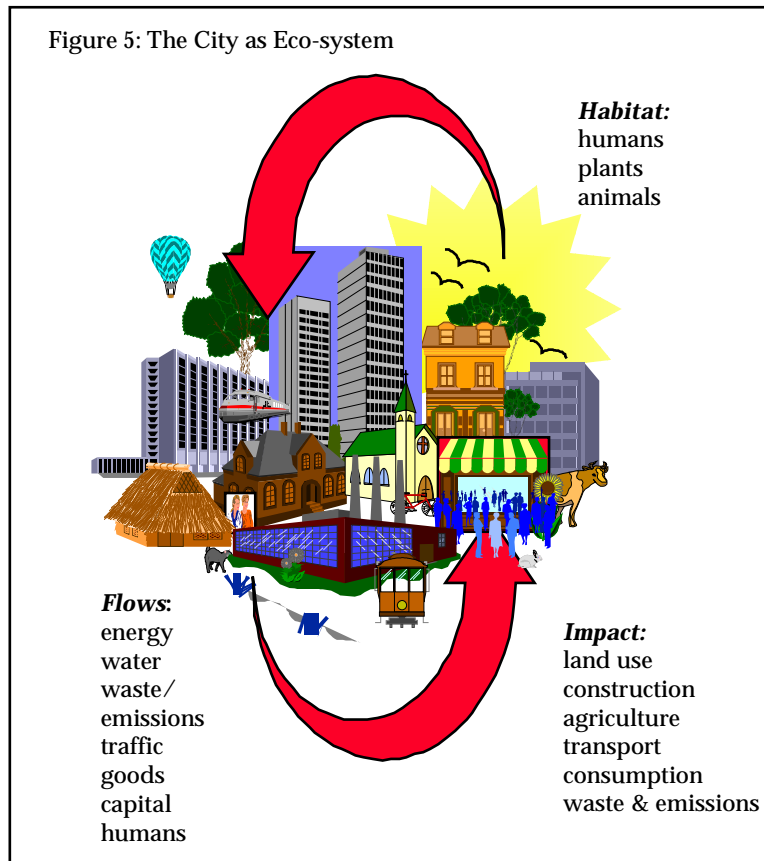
Figure 5: The City as Eco-system

*Habitat:*
humans
plants
animals

*Flows*:
energy
water
waste/
emissions
traffic
goods
capital
humans

*Impact:*
land use
construction
agriculture
transport
consumption
waste & emissions